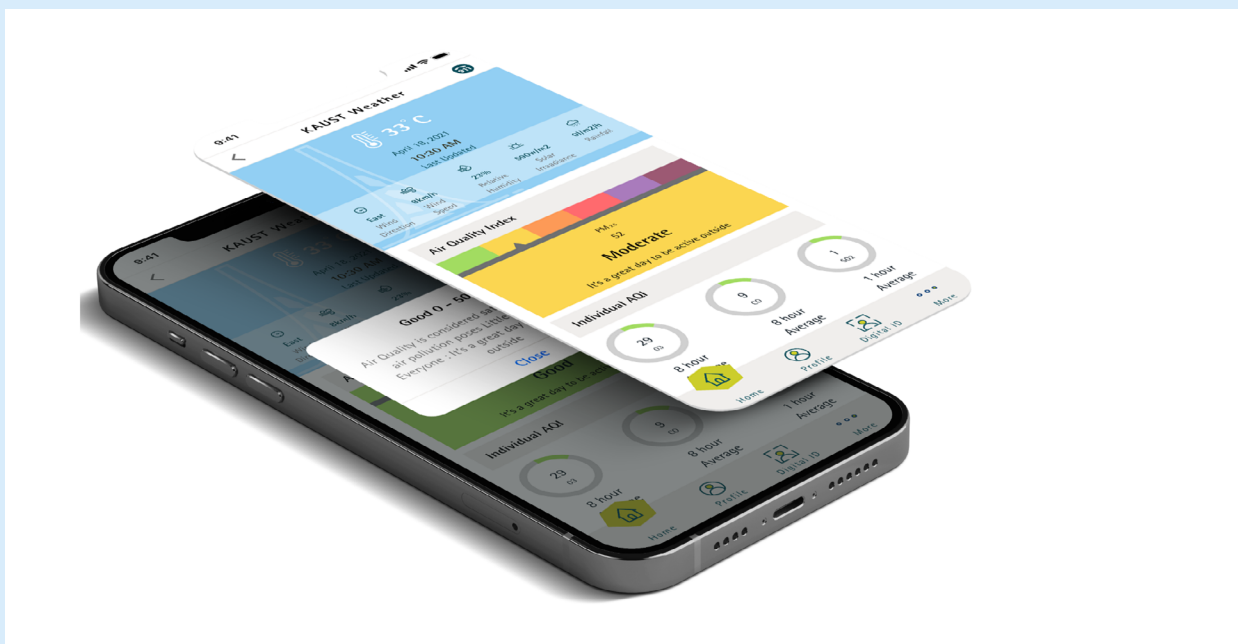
9:41

KAUST Weather

33° C

April 18, 2021
10:30 AM
Last Updated

East
Wind Direction

9Km/h
Wind Speed

23%
Relative Humidity

500w/m2
Solar Irradiance

0(mm)/h
Rainfall

Air Quality Index

PM10
52

Moderate

It's a great day to be active outside

Individual AQI

29
O3
8 hour

9
CO
8 hour Average

1
SO2
1 hour Average

Home

Profile

Digital ID

More

9:41

KAUST Weat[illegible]

33

April 18, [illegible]
10:30 AM
Last Updated

East
Wind
Direction

9Km/h
Wind
Speed

Good 0 - 50

Air Quality is considered sa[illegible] air pollution poses little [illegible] Everyone , It's a great day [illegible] outside

Close

Good

It's a great day to be activ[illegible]

Individual AQI

29
O3
8 hour

9
CO
8 hour Average

1 hour Average

Home

Profile

Digital ID

More